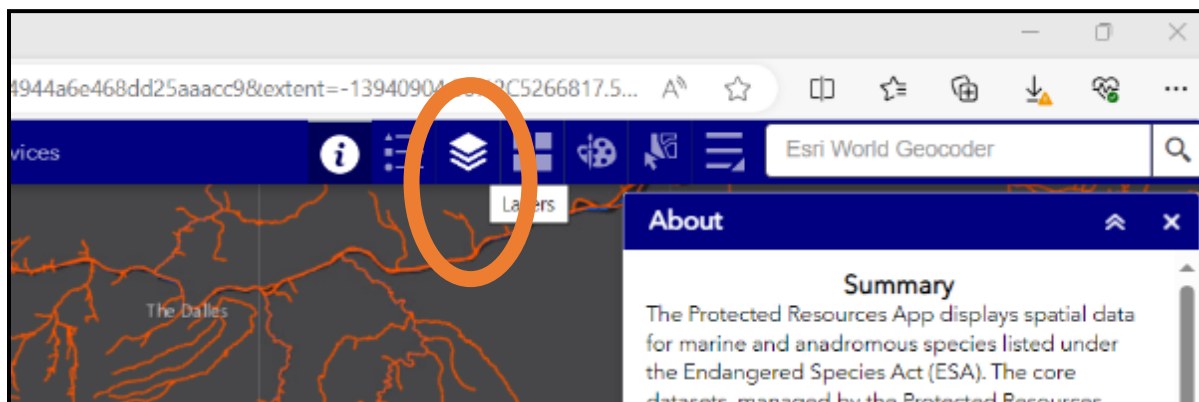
4944a6e468dd25aaacc9&extent=-13940904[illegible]C5266817.5...

vices

Esri World Geocoder

La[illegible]ers

About

The Dalles

Summary

The Protected Resources App displays spatial data for marine and anadromous species listed under the Endangered Species Act (ESA). The core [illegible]